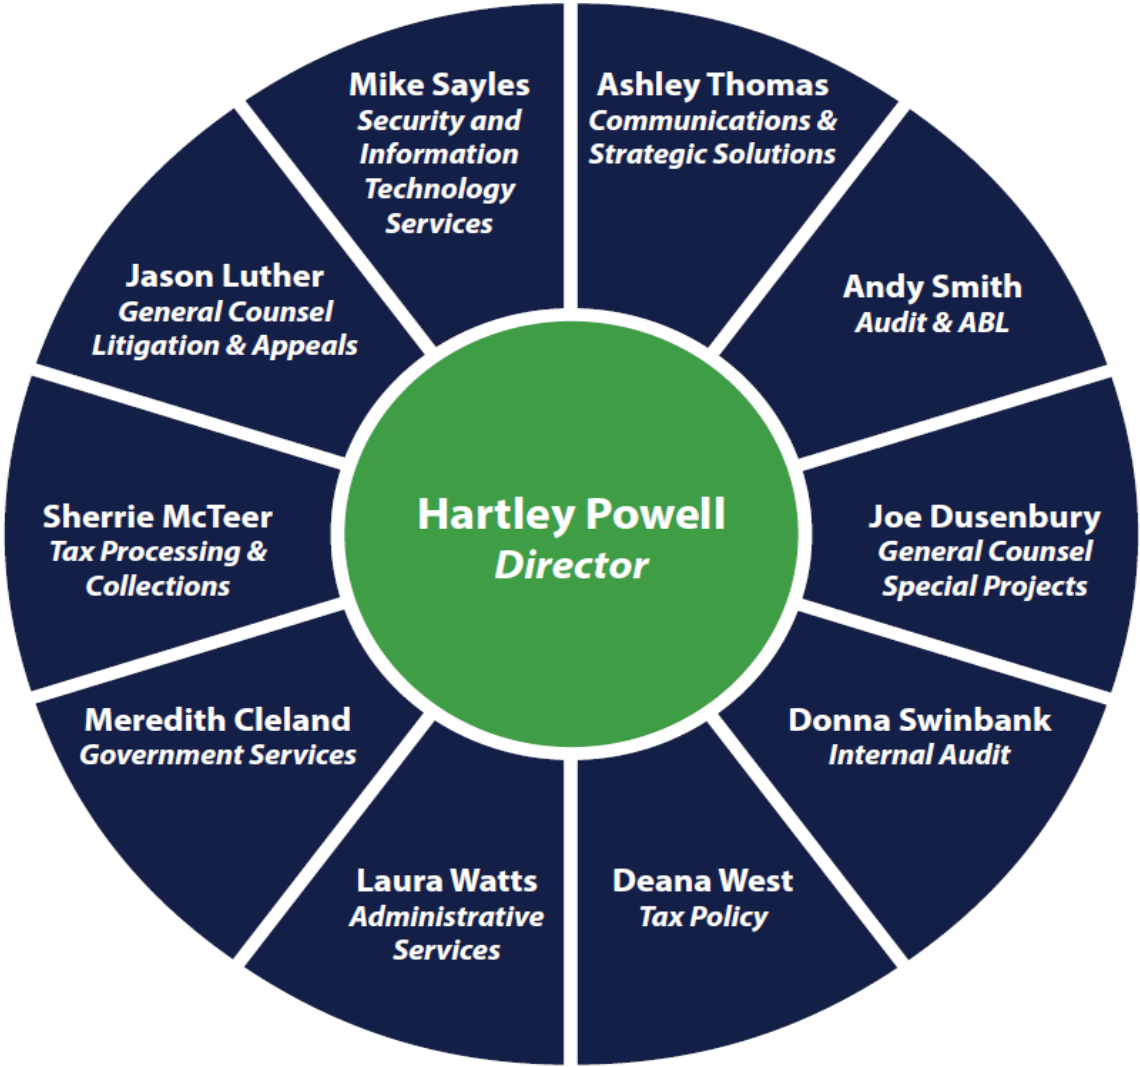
Hartley Powell
Director

Mike Sayles
Security and Information Technology Services

Ashley Thomas
Communications & Strategic Solutions

Andy Smith
Audit & ABL

Joe Dusenbury
General Counsel Special Projects

Donna Swinbank
Internal Audit

Deana West
Tax Policy

Laura Watts
Administrative Services

Meredith Cleland
Government Services

Sherrie McTeer
Tax Processing & Collections

Jason Luther
General Counsel Litigation & Appeals